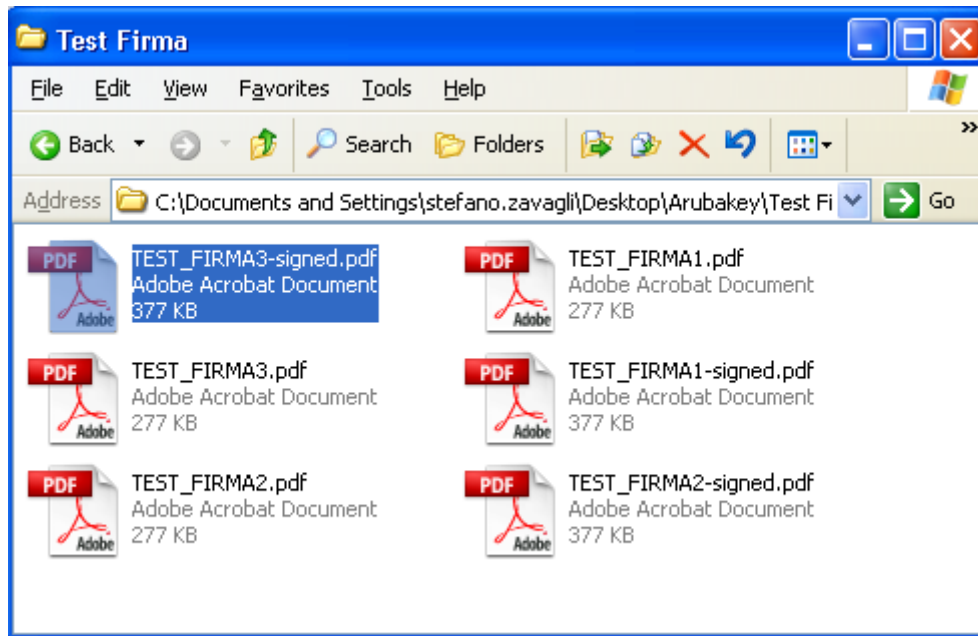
Test Firma

File Edit View Favorites Tools Help

Back Search Folders

Address C:\Documents and Settings\stefano.zavagli\Desktop\Arubakey\Test Fi Go

PDF Adobe TEST_FIRMA3-signed.pdf Adobe Acrobat Document 377 KB

PDF Adobe TEST_FIRMA1.pdf Adobe Acrobat Document 277 KB

PDF Adobe TEST_FIRMA3.pdf Adobe Acrobat Document 277 KB

PDF Adobe TEST_FIRMA1-signed.pdf Adobe Acrobat Document 377 KB

PDF Adobe TEST_FIRMA2.pdf Adobe Acrobat Document 277 KB

PDF Adobe TEST_FIRMA2-signed.pdf Adobe Acrobat Document 377 KB